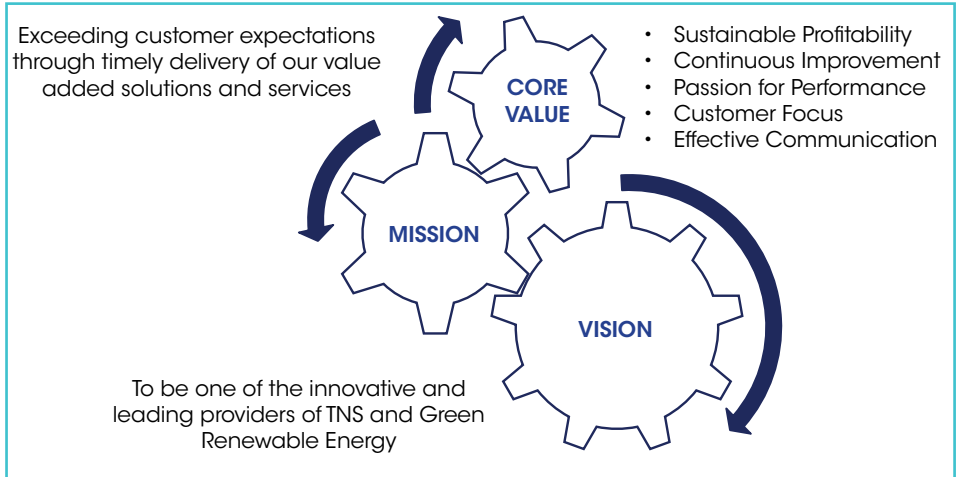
Exceeding customer expectations through timely delivery of our value added solutions and services

CORE VALUE

- Sustainable Profitability
- Continuous Improvement
- Passion for Performance
- Customer Focus
- Effective Communication

MISSION

VISION

To be one of the innovative and leading providers of TNS and Green Renewable Energy